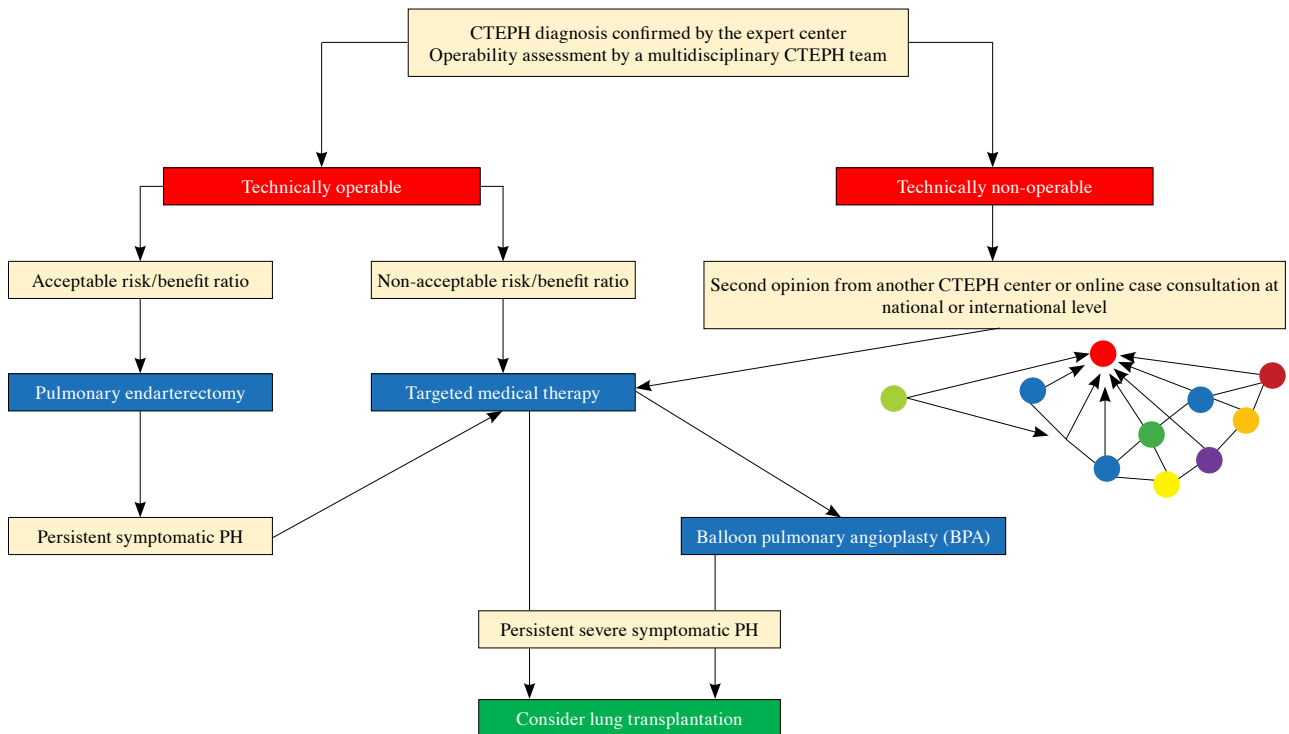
CTEPH diagnosis confirmed by the expert center
Operability assessment by a multidisciplinary CTEPH team

Technically operable

Technically non-operable

Acceptable risk/benefit ratio

Non-acceptable risk/benefit ratio

Second opinion from another CTEPH center or online case consultation at national or international level

Pulmonary endarterectomy

Targeted medical therapy

Persistent symptomatic PH

Balloon pulmonary angioplasty (BPA)

Persistent severe symptomatic PH

Consider lung transplantation